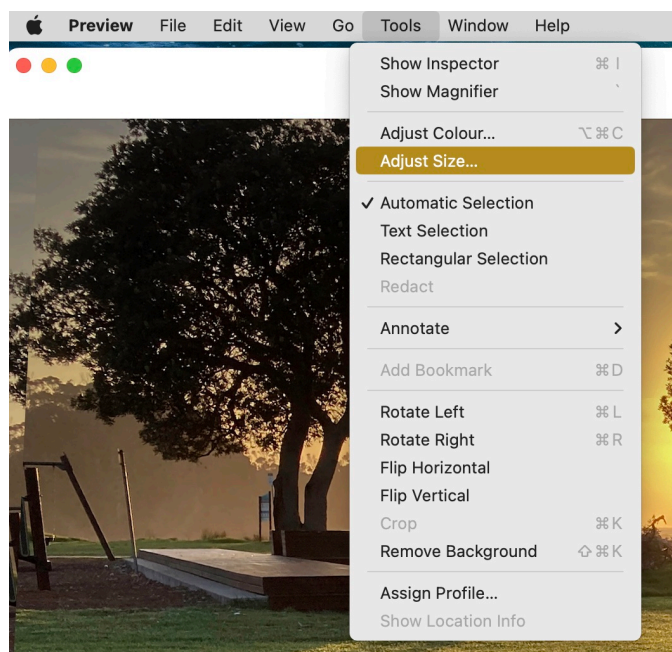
Preview File Edit View Go Tools Window Help

Show Inspector ⌘I
Show Magnifier `

Adjust Colour... ⌥⌘C
Adjust Size...

✓ Automatic Selection
Text Selection
Rectangular Selection
Redact

Annotate >

Add Bookmark ⌘D

Rotate Left ⌘L
Rotate Right ⌘R
Flip Horizontal
Flip Vertical
Crop ⌘K
Remove Background ⇧⌘K

Assign Profile...
Show Location Info